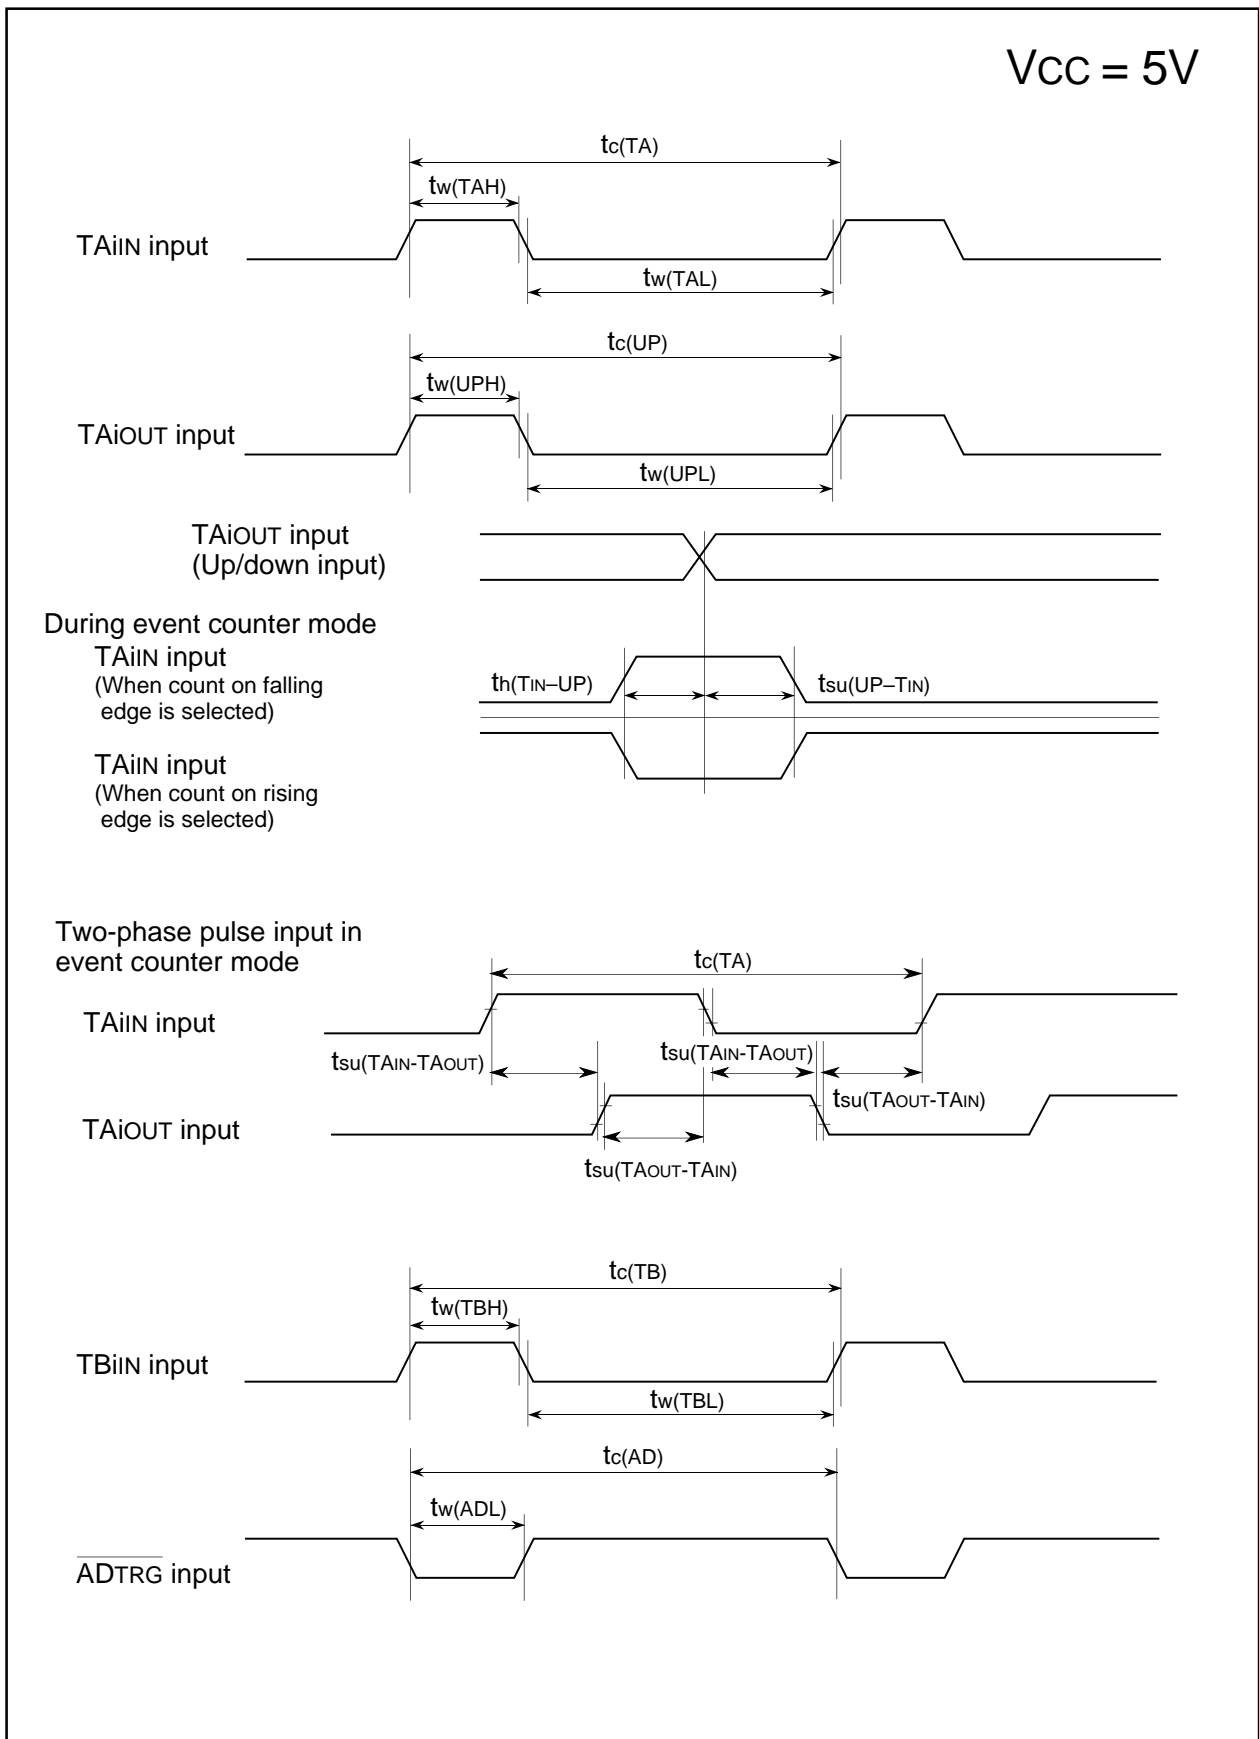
VCC = 5V

tc(TA)

tw(TAH)

TAiIN input

tw(TAL)

tc(UP)

tw(UPH)

TAiOUT input

tw(UPL)

TAiOUT input
(Up/down input)

During event counter mode
TAiIN input
(When count on falling edge is selected)

th(TIN–UP)

tsu(UP–TIN)

TAiIN input
(When count on rising edge is selected)

Two-phase pulse input in event counter mode

tc(TA)

TAiIN input

tsu(TAIN-TAOUT)

tsu(TAIN-TAOUT)

tsu(TAOUT-TAIN)

TAiOUT input

tsu(TAOUT-TAIN)

tc(TB)

tw(TBH)

TBiIN input

tw(TBL)

tc(AD)

tw(ADL)

$\overline{\text{ADTRG}}$ input